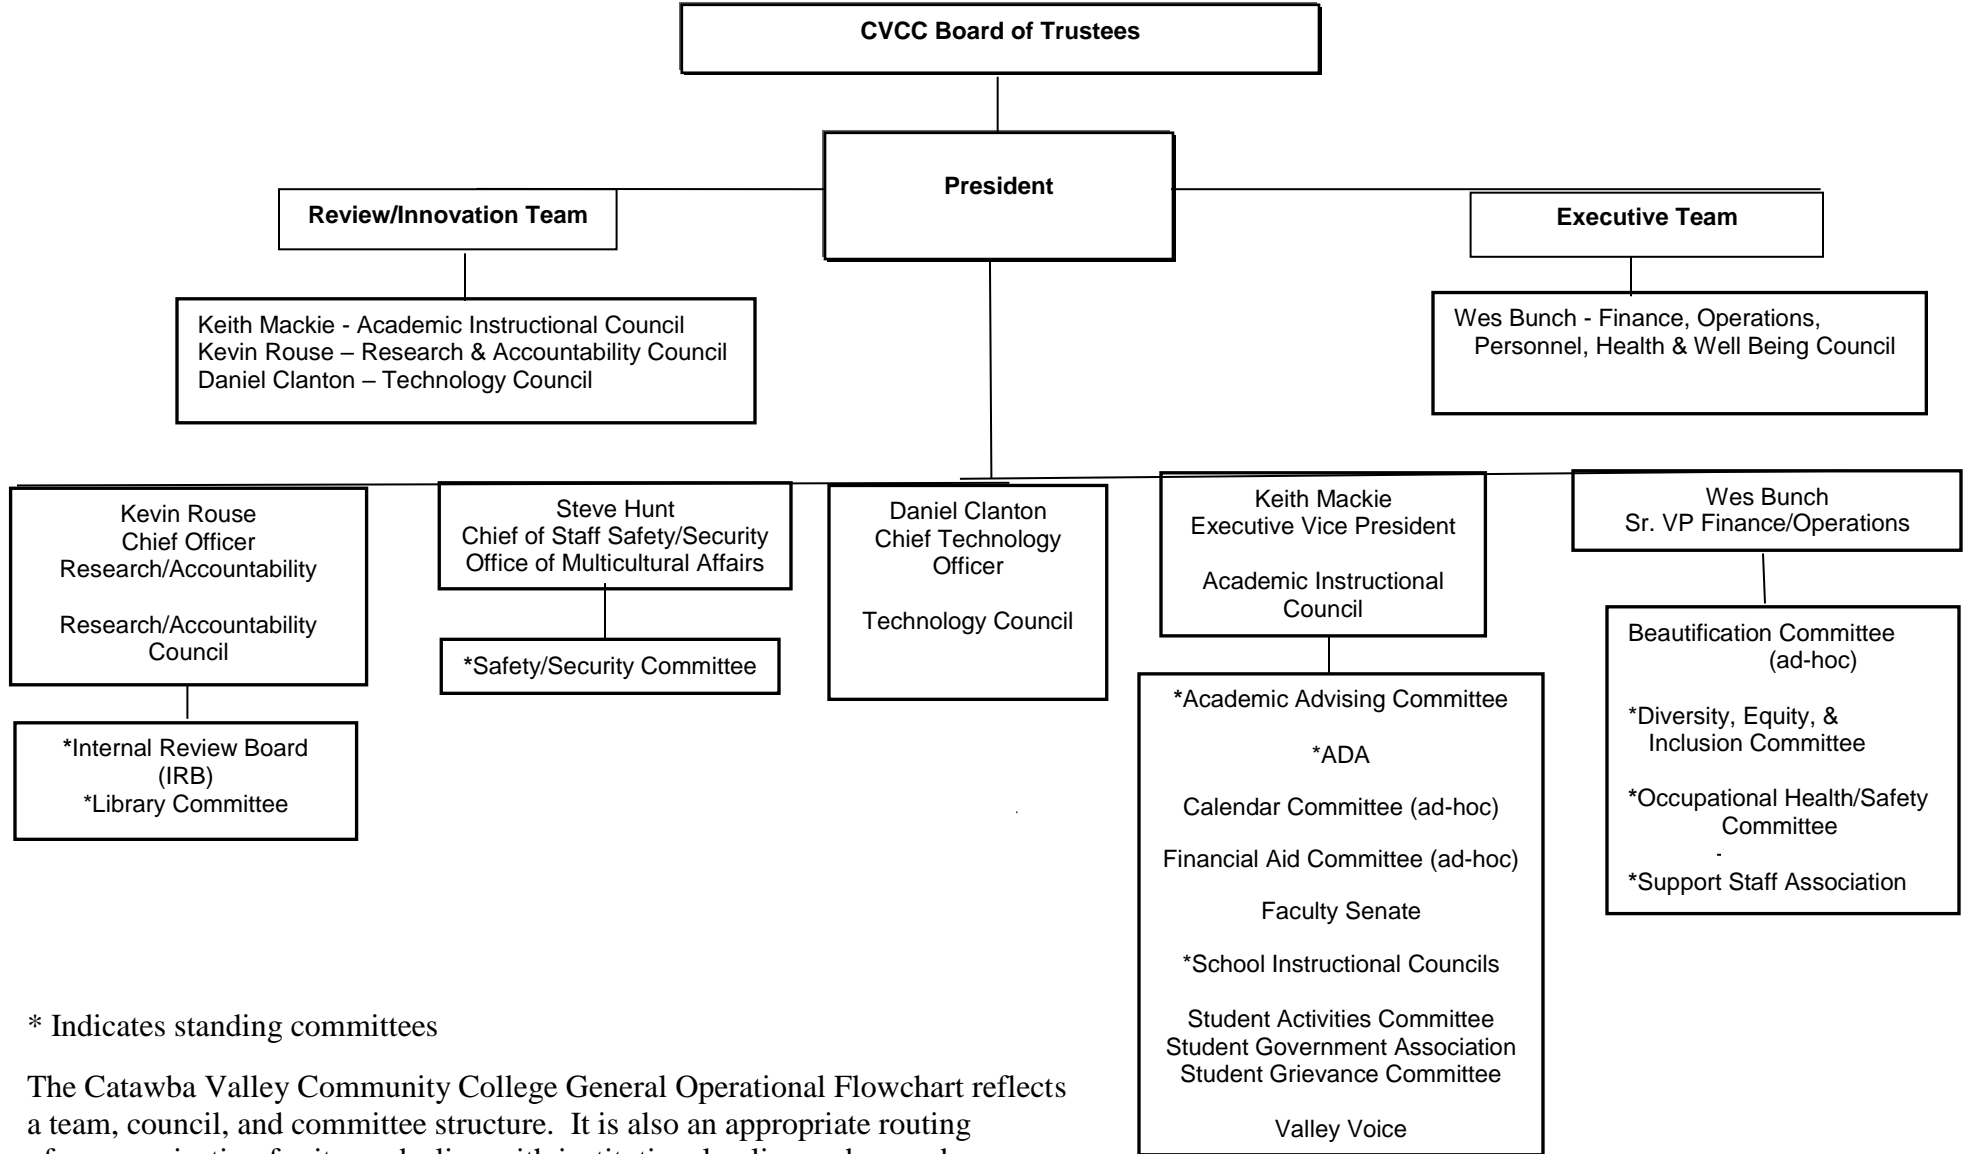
CVCC Board of Trustees

President

Review/Innovation Team

Keith Mackie - Academic Instructional Council
Kevin Rouse – Research & Accountability Council
Daniel Clanton – Technology Council

Executive Team

Wes Bunch - Finance, Operations, Personnel, Health & Well Being Council

Kevin Rouse
Chief Officer
Research/Accountability

Research/Accountability Council

*Internal Review Board (IRB)
*Library Committee

Steve Hunt
Chief of Staff Safety/Security
Office of Multicultural Affairs

*Safety/Security Committee

Daniel Clanton
Chief Technology Officer

Technology Council

Keith Mackie
Executive Vice President

Academic Instructional Council

*Academic Advising Committee

*ADA

Calendar Committee (ad-hoc)

Financial Aid Committee (ad-hoc)

Faculty Senate

*School Instructional Councils

Student Activities Committee
Student Government Association
Student Grievance Committee

Valley Voice

Wes Bunch
Sr. VP Finance/Operations

Beautification Committee (ad-hoc)

*Diversity, Equity, & Inclusion Committee

*Occupational Health/Safety Committee

*Support Staff Association

* Indicates standing committees

The Catawba Valley Community College General Operational Flowchart reflects a team, council, and committee structure. It is also an appropriate routing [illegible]